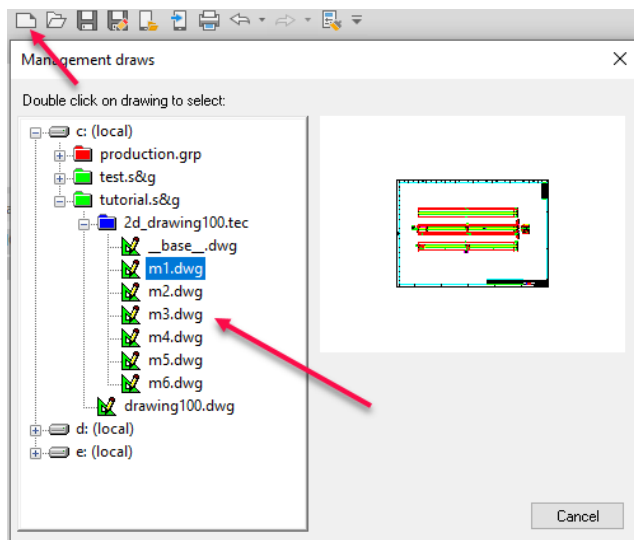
Management draws

Double click on drawing to select:

c: (local)
production.grp
test.s&g
tutorial.s&g
2d_drawing100.tec
__base__.dwg
m1.dwg
m2.dwg
m3.dwg
m4.dwg
m5.dwg
m6.dwg
drawing100.dwg
d: (local)
e: (local)

Cancel